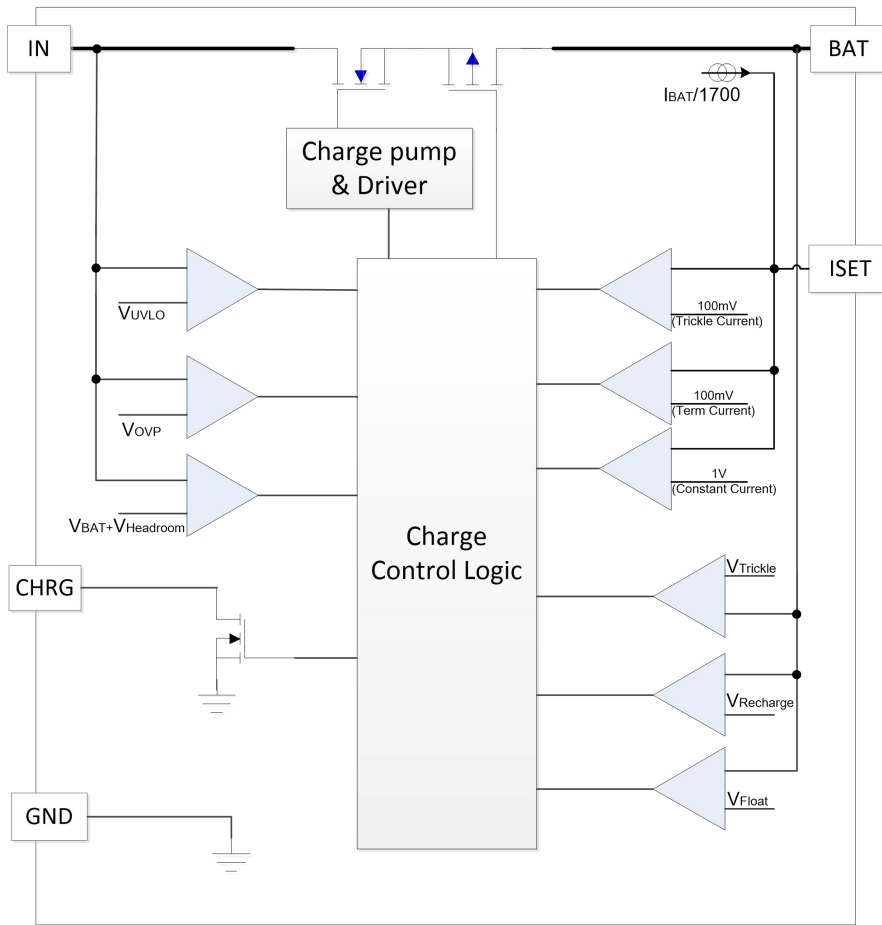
IN

BAT

$I_{BAT}/1700$

Charge pump & Driver

ISET

$V_{UVLO}$

100mV
(Trickle Current)

$V_{OVP}$

100mV
(Term Current)

1V
(Constant Current)

$V_{BAT}+V_{Headroom}$

Charge Control Logic

CHRG

$V_{Trickle}$

$V_{Recharge}$

GND

$V_{Float}$